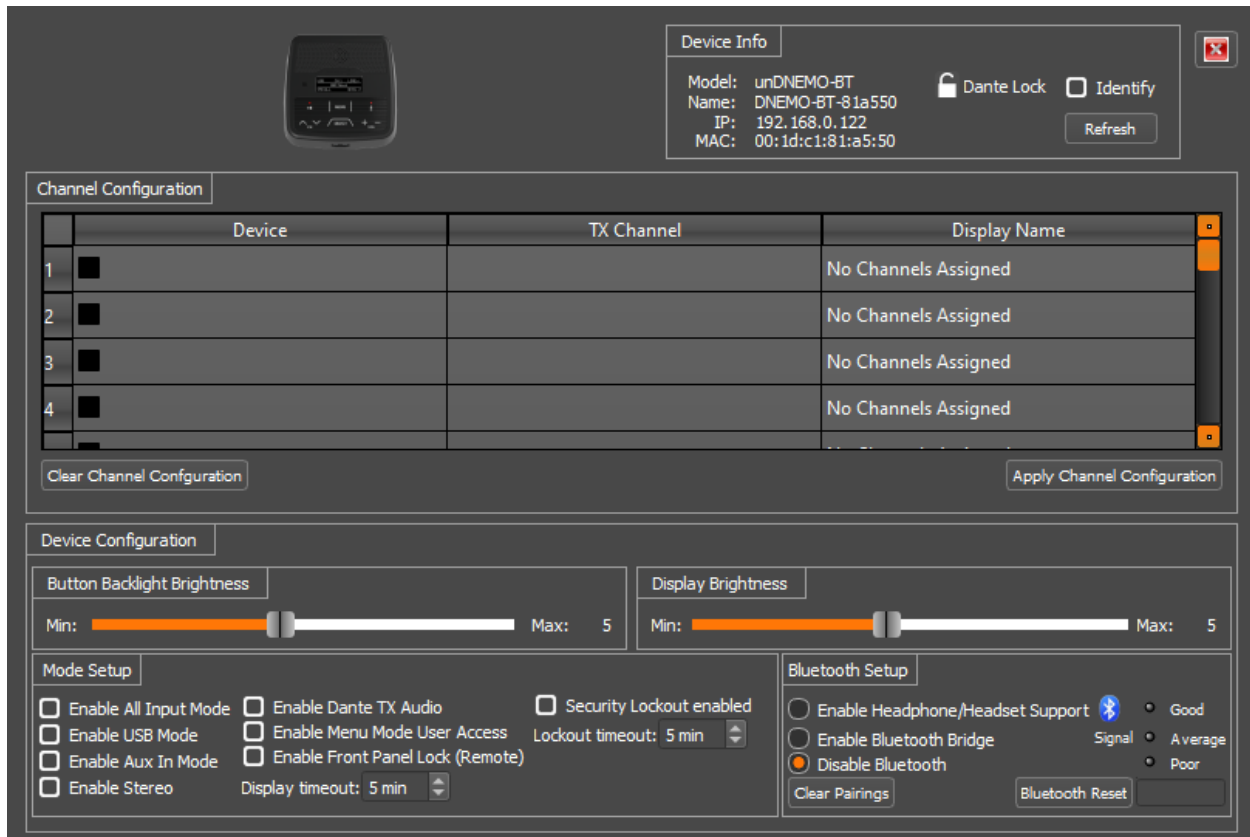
Device Info

Model: unDNEMO-BT
Name: DNEMO-BT-81a550
IP: 192.168.0.122
MAC: 00:1d:c1:81:a5:50

Dante Lock
Identify
Refresh

Channel Configuration

| | Device | TX Channel | Display Name |
|---|---|---|---|
| 1 | | | No Channels Assigned |
| 2 | | | No Channels Assigned |
| 3 | | | No Channels Assigned |
| 4 | | | No Channels Assigned |

Clear Channel Confguration
Apply Channel Configuration

Device Configuration

Button Backlight Brightness
Min: Max: 5

Display Brightness
Min: Max: 5

Mode Setup
Enable All Input Mode
Enable USB Mode
Enable Aux In Mode
Enable Stereo
Enable Dante TX Audio
Enable Menu Mode User Access
Enable Front Panel Lock (Remote)
Display timeout: 5 min
Security Lockout enabled
Lockout timeout: 5 min

Bluetooth Setup
Enable Headphone/Headset Support
Enable Bluetooth Bridge
Disable Bluetooth
Signal
Good
Average
Poor
Clear Pairings
Bluetooth Reset